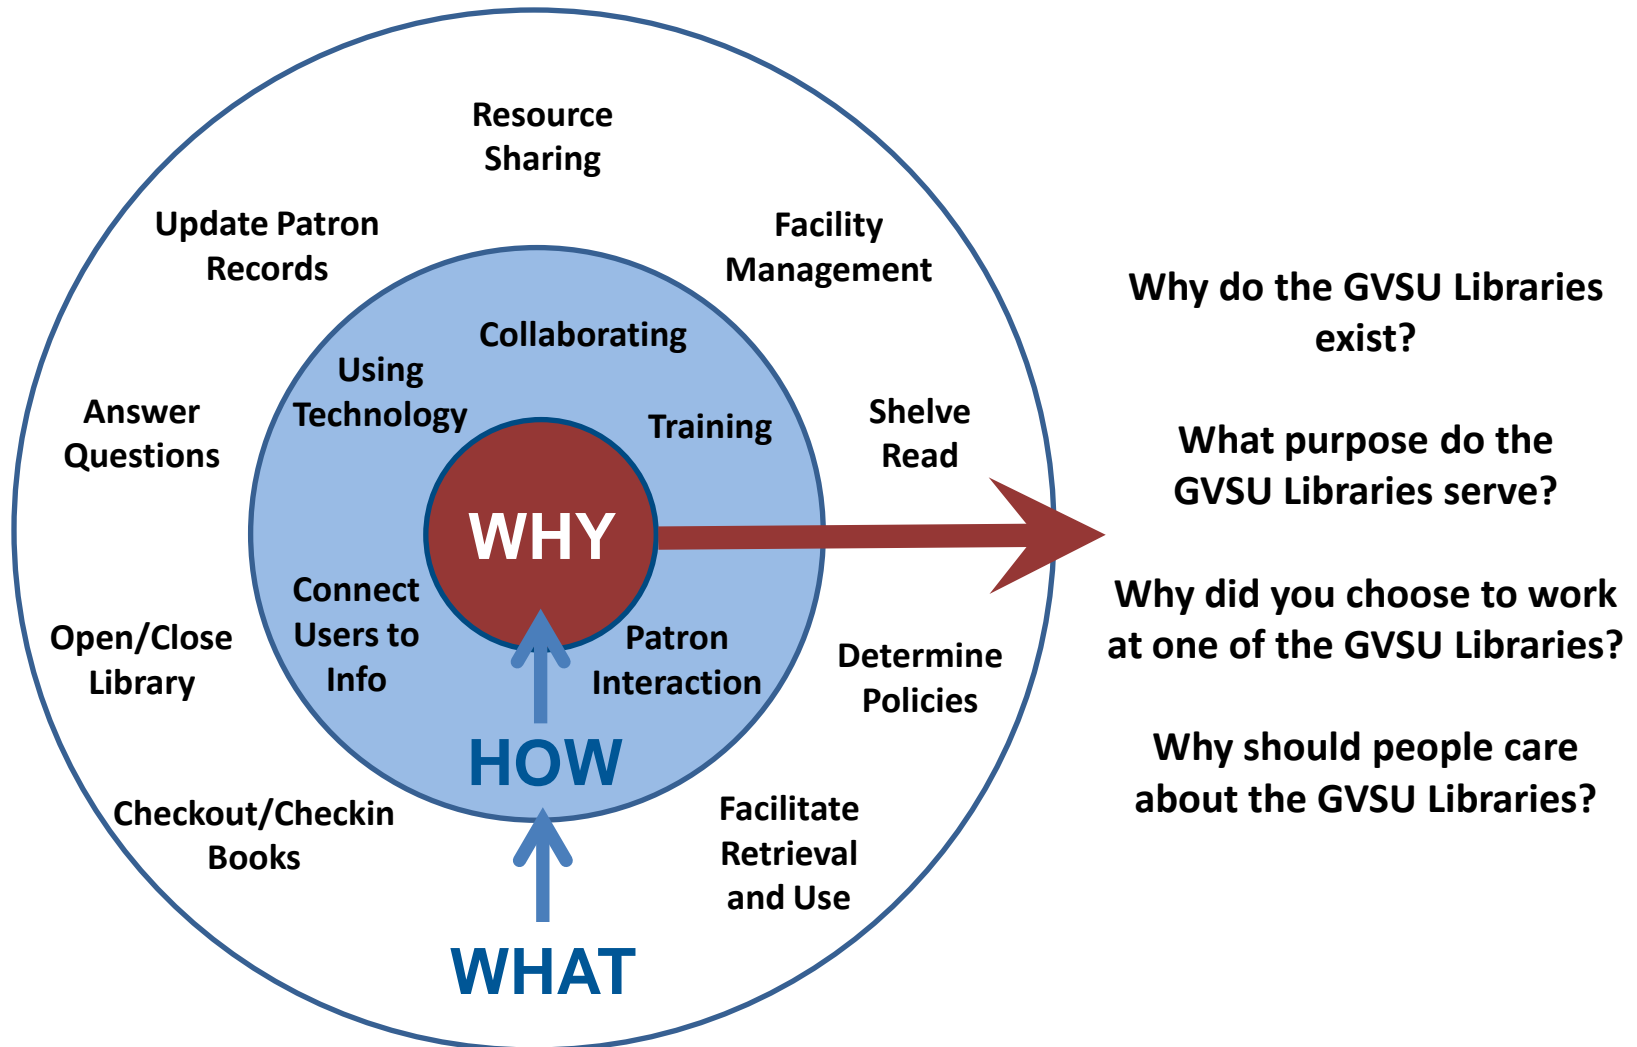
Resource Sharing

Update Patron Records

Facility Management

Collaborating

Using Technology

Training

Answer Questions

Shelve Read

WHY

Connect Users to Info

Patron Interaction

Open/Close Library

Determine Policies

HOW

Checkout/Checkin Books

Facilitate Retrieval and Use

WHAT

Why do the GVSU Libraries exist?

What purpose do the GVSU Libraries serve?

Why did you choose to work at one of the GVSU Libraries?

Why should people care about the GVSU Libraries?